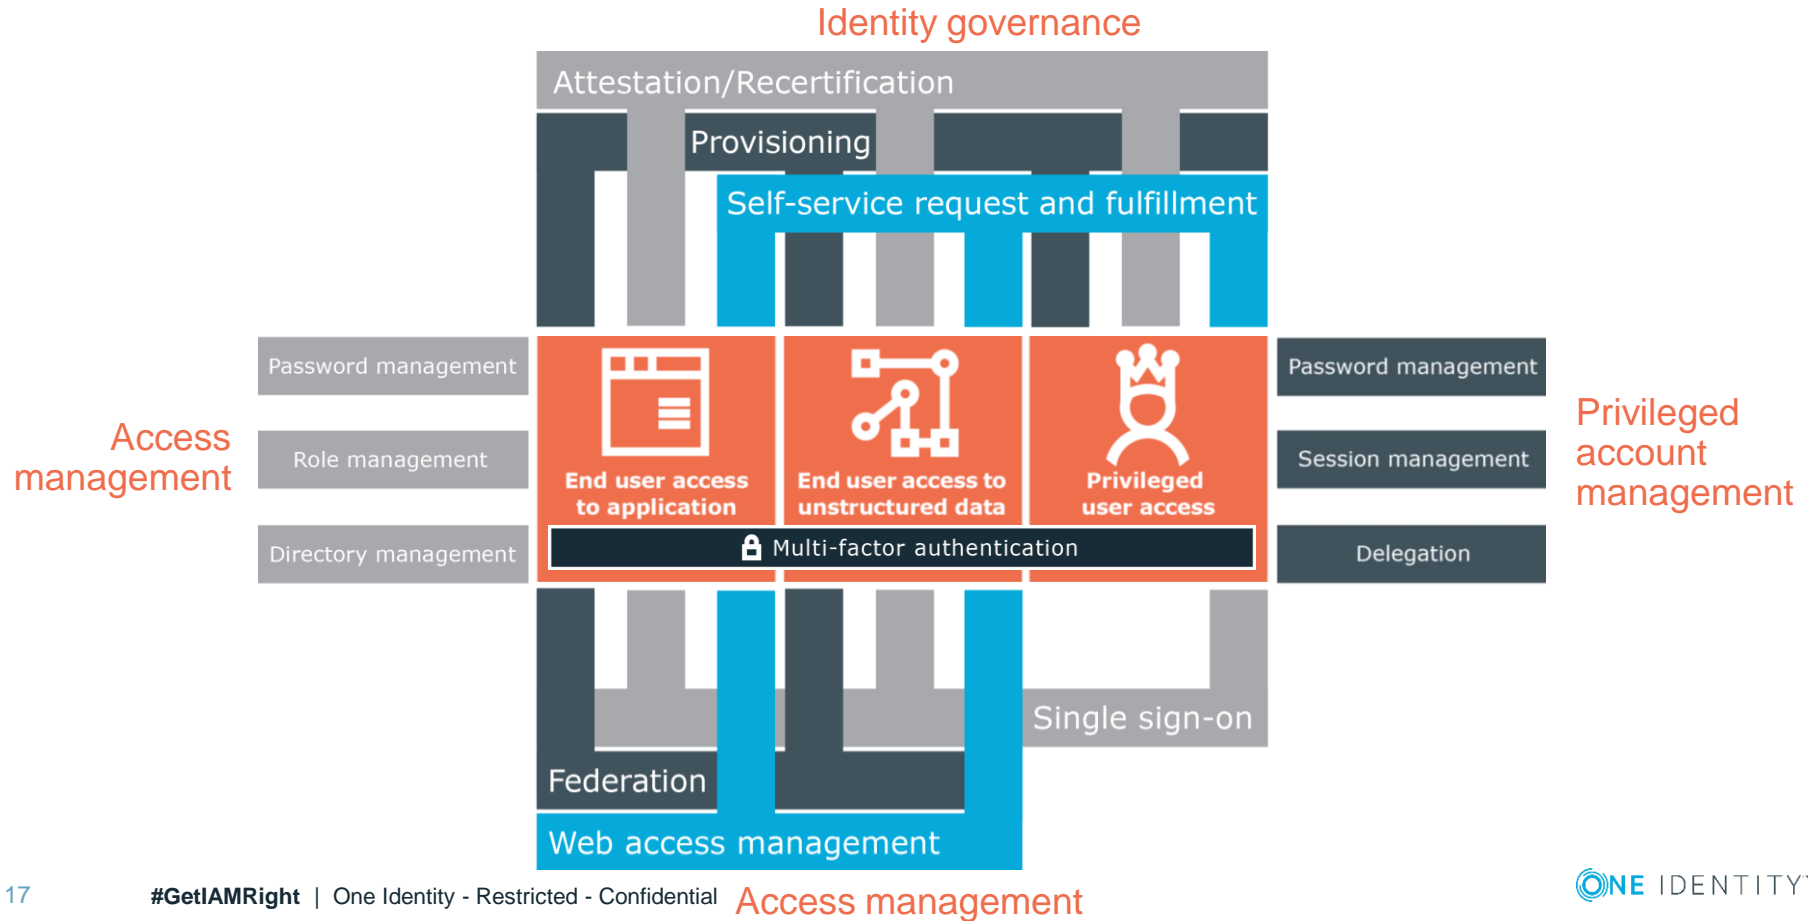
Identity governance

Attestation/Recertification

Provisioning

Self-service request and fulfillment

Access management

Password management

Role management

Directory management

End user access to application

End user access to unstructured data

Privileged user access

Multi-factor authentication

Password management

Session management

Delegation

Privileged account management

Single sign-on

Federation

Web access management

Access management

17 #GetIAMRight | One Identity - Restricted - Confidential

ONE IDENTITY